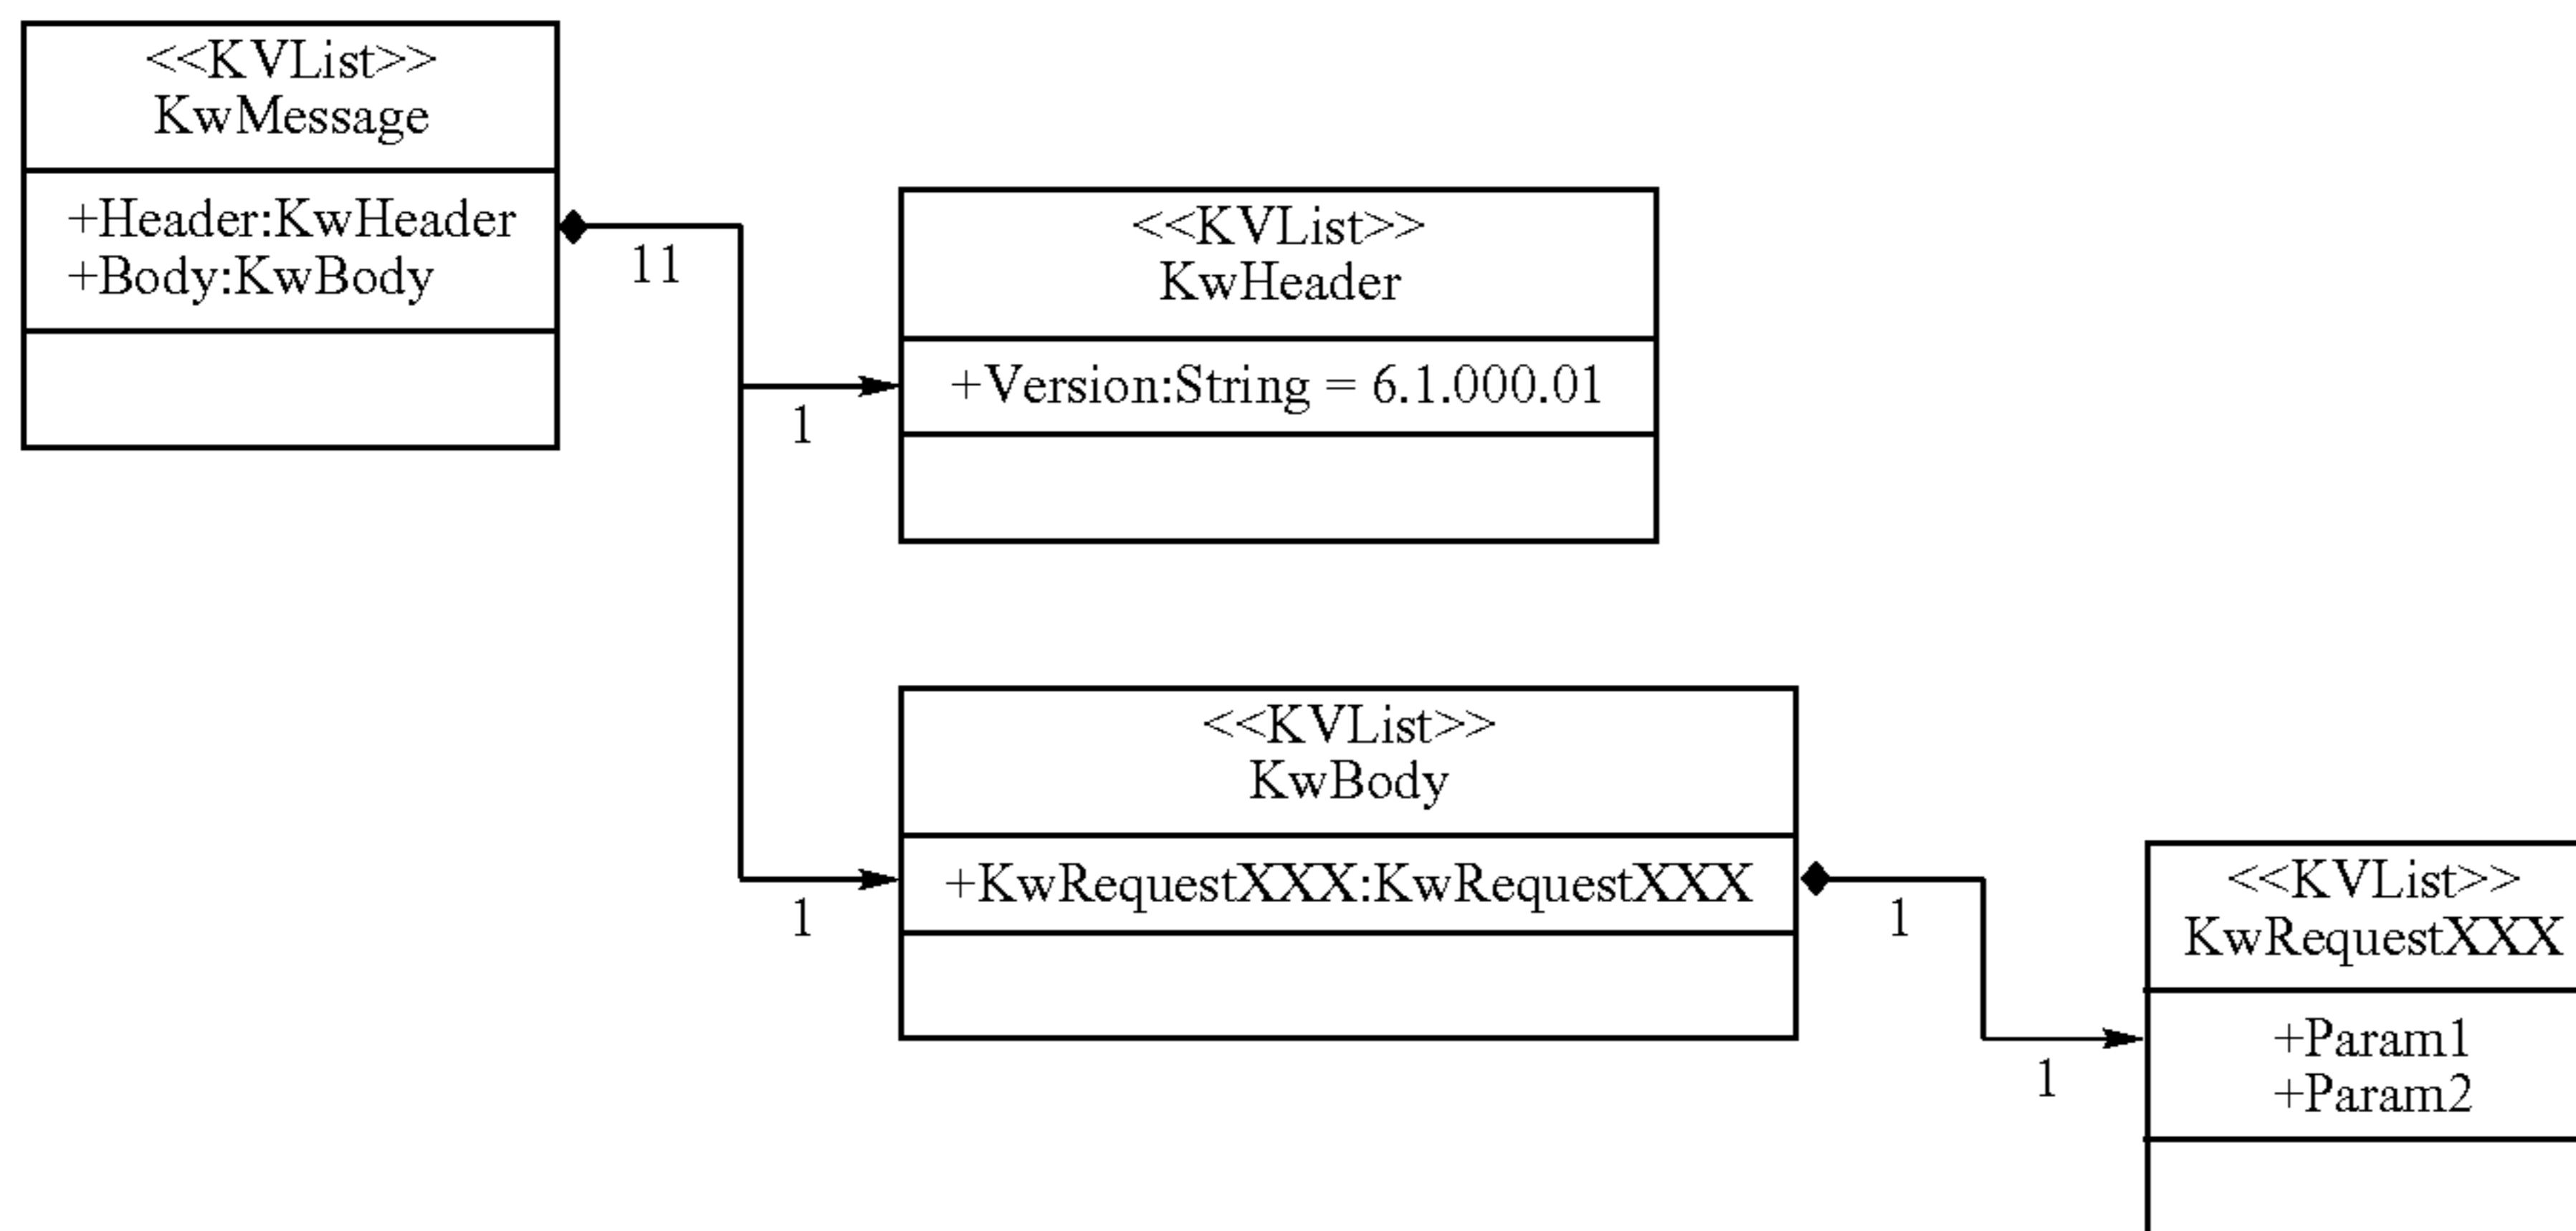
<<KVList>>
KwMessage

+Header:KwHeader
+Body:KwBody

11

<<KVList>>
KwHeader

+Version:String = 6.1.000.01

1

<<KVList>>
KwBody

+KwRequestXXX:KwRequestXXX

1

1

<<KVList>>
KwRequestXXX

+Param1
+Param2

1